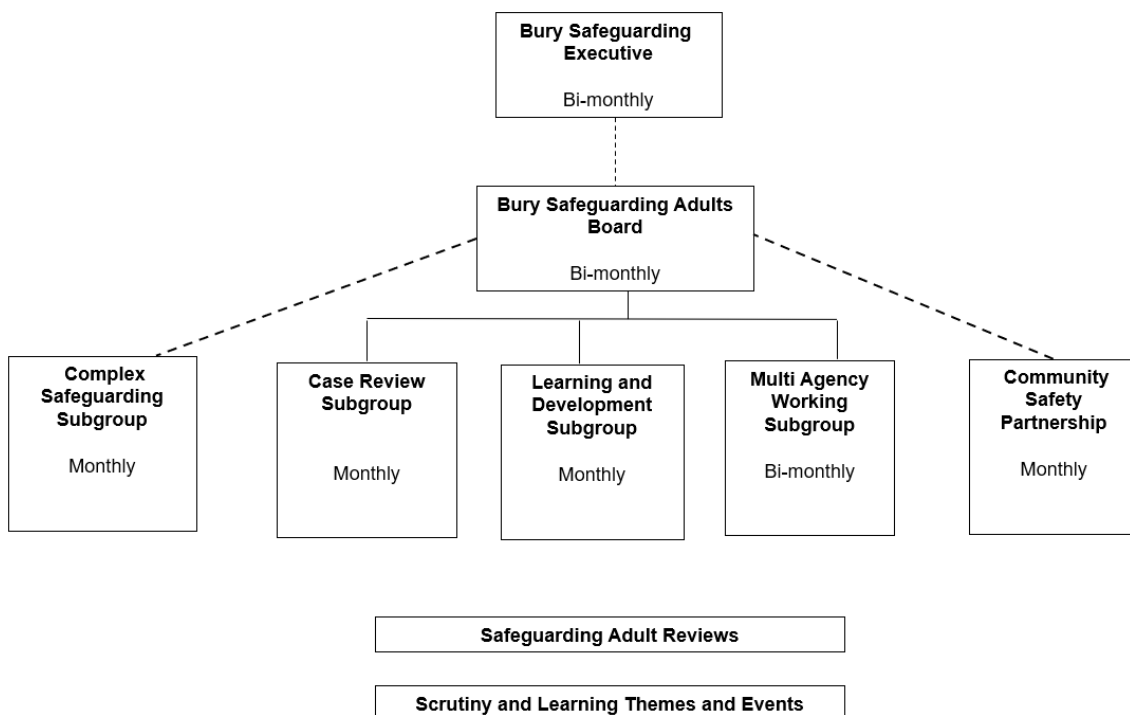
**Bury Safeguarding Executive**

Bi-monthly

**Bury Safeguarding Adults Board**

Bi-monthly

**Complex Safeguarding Subgroup**

Monthly

**Case Review Subgroup**

Monthly

**Learning and Development Subgroup**

Monthly

**Multi Agency Working Subgroup**

Bi-monthly

**Community Safety Partnership**

Monthly

**Safeguarding Adult Reviews**

**Scrutiny and Learning Themes and Events**